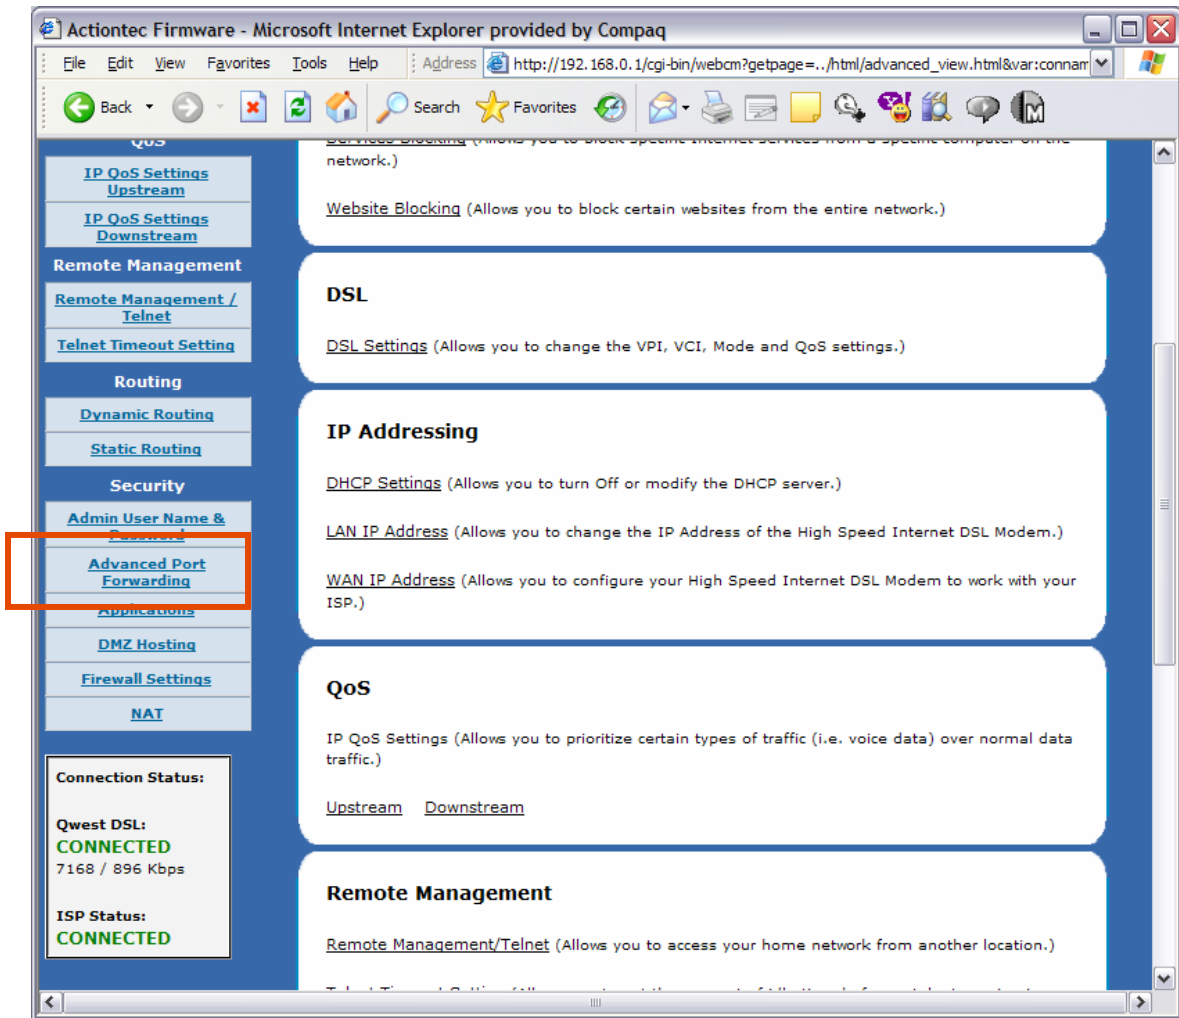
Actiontec Firmware - Microsoft Internet Explorer provided by Compaq

File Edit View Favorites Tools Help Address http://192.168.0.1/cgi-bin/webcm?getpage=../html/advanced_view.html&var:connam

Back Search Favorites

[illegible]

IP QoS Settings Upstream

IP QoS Settings Downstream

Remote Management

Remote Management / Telnet

Telnet Timeout Setting

Routing

Dynamic Routing

Static Routing

Security

Admin User Name & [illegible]

Advanced Port Forwarding

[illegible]

DMZ Hosting

Firewall Settings

NAT

Connection Status:

Qwest DSL:
CONNECTED
7168 / 896 Kbps

ISP Status:
CONNECTED

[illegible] network.)

Website Blocking (Allows you to block certain websites from the entire network.)

DSL

DSL Settings (Allows you to change the VPI, VCI, Mode and QoS settings.)

IP Addressing

DHCP Settings (Allows you to turn Off or modify the DHCP server.)

LAN IP Address (Allows you to change the IP Address of the High Speed Internet DSL Modem.)

WAN IP Address (Allows you to configure your High Speed Internet DSL Modem to work with your ISP.)

QoS

IP QoS Settings (Allows you to prioritize certain types of traffic (i.e. voice data) over normal data traffic.)

Upstream Downstream

Remote Management

Remote Management/Telnet (Allows you to access your home network from another location.)

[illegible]